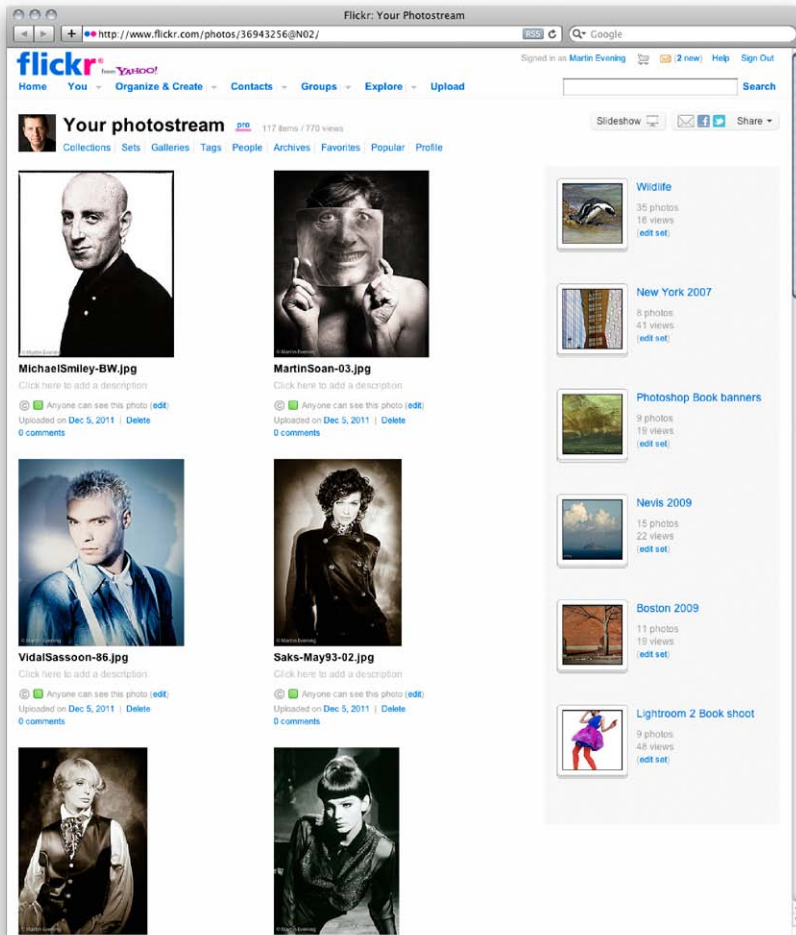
Flickr: Your Photostream

http://www.flickr.com/photos/36943256@N02/

RSS

Google

flickr from YAHOO!

Signed in as Martin Evening (2 new) Help Sign Out

Home You Organize & Create Contacts Groups Explore Upload

Search

Your photostream pro 117 items / 770 views

Slideshow Share

Collections Sets Galleries Tags People Archives Favorites Popular Profile

MichaelSmiley-BW.jpg
Click here to add a description
Anyone can see this photo (edit)
Uploaded on Dec 5, 2011 | Delete
0 comments

MartinSoan-03.jpg
Click here to add a description
Anyone can see this photo (edit)
Uploaded on Dec 5, 2011 | Delete
0 comments

VidalSassoon-86.jpg
Click here to add a description
Anyone can see this photo (edit)
Uploaded on Dec 5, 2011 | Delete
0 comments

Saks-May93-02.jpg
Click here to add a description
Anyone can see this photo (edit)
Uploaded on Dec 5, 2011 | Delete
0 comments

Wildlife
35 photos
16 views
(edit set)

New York 2007
8 photos
41 views
(edit set)

Photoshop Book banners
9 photos
19 views
(edit set)

Nevis 2009
15 photos
22 views
(edit set)

Boston 2009
11 photos
19 views
(edit set)

Lightroom 2 Book shoot
9 photos
48 views
(edit set)